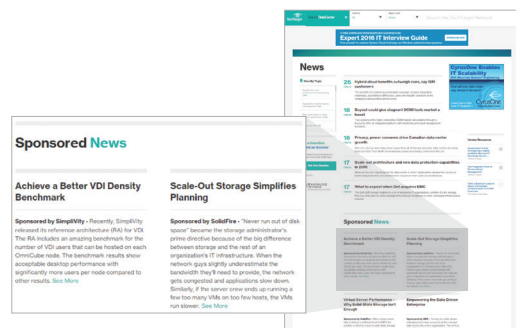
Sponsored News

Achieve a Better VDI Density Benchmark

Sponsored by SimpliVity - Recently, SimpliVity released its reference architecture (RA) for VDI. The RA includes an amazing benchmark for the number of VDI users that can be hosted on each OmniCube node. The benchmark results show acceptable desktop performance with significantly more users per node compared to other results. See More

Scale-Out Storage Simplifies Planning

Sponsored by SolidFire - "Never run out of disk space" became the storage administrator's prime directive because of the big difference between storage and the rest of an organization's IT infrastructure. When the network guys slightly underestimate the bandwidth they'll need to provide, the network gets congested and applications slow down. Similarly, if the server crew ends up running a few too many VMs on too few hosts, the VMs run slower. See More

Expert 2016 IT Interview Guide

News

Sponsored News

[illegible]